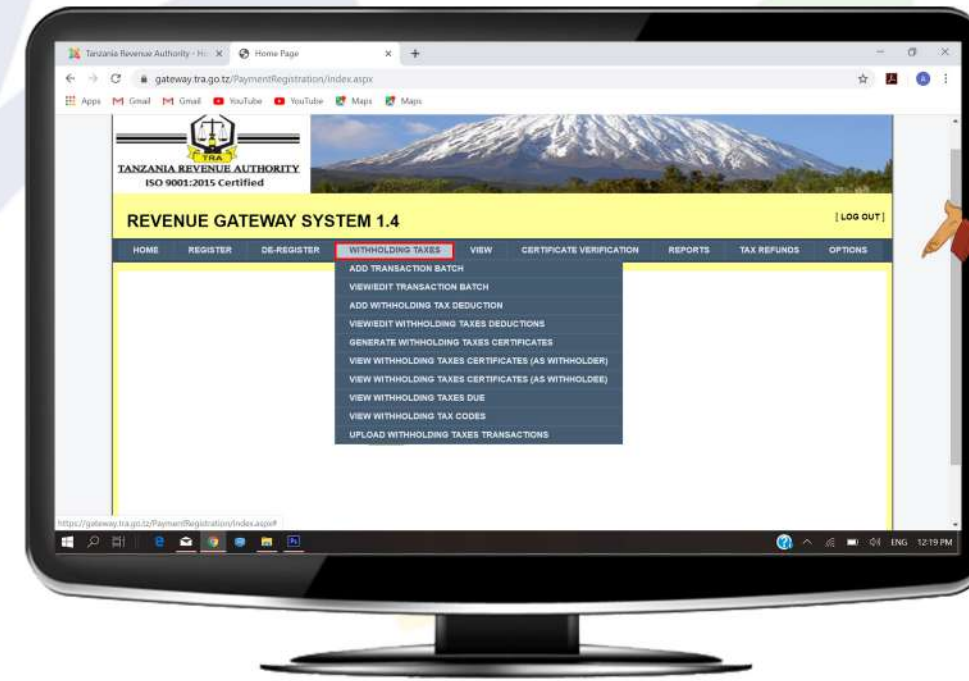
Tanzania Revenue Authority - H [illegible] × Home Page × +

gateway.tra.go.tz/PaymentRegistration/Index.aspx

Apps Gmail Gmail YouTube YouTube Maps Maps

TRA
TANZANIA REVENUE AUTHORITY
ISO 9001:2015 Certified

REVENUE GATEWAY SYSTEM 1.4

[ LOG OUT ]

HOME REGISTER DE-REGISTER WITHHOLDING TAXES VIEW CERTIFICATE VERIFICATION REPORTS TAX REFUNDS OPTIONS

ADD TRANSACTION BATCH
VIEW/EDIT TRANSACTION BATCH
ADD WITHHOLDING TAX DEDUCTION
VIEW/EDIT WITHHOLDING TAXES DEDUCTIONS
GENERATE WITHHOLDING TAXES CERTIFICATES
VIEW WITHHOLDING TAXES CERTIFICATES (AS WITHHOLDER)
VIEW WITHHOLDING TAXES CERTIFICATES (AS WITHHOLDEE)
VIEW WITHHOLDING TAXES DUE
VIEW WITHHOLDING TAX CODES
UPLOAD WITHHOLDING TAXES TRANSACTIONS

https://gateway.tra.go.tz/PaymentRegistration/Index.aspx#

ENG 12:19 PM